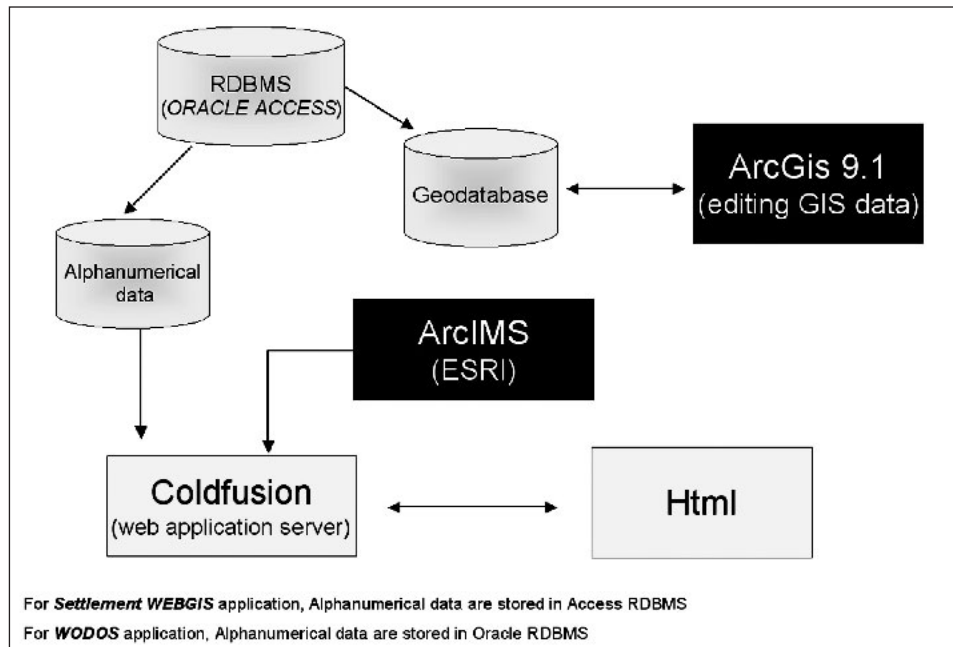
RDBMS
(ORACLE ACCESS)

Geodatabase

ArcGis 9.1
(editing GIS data)

Alphanumerical data

ArcIMS
(ESRI)

Coldfusion
(web application server)

Html

For Settlement WEBGIS application, Alphanumerical data are stored in Access RDBMS

For WODOS application, Alphanumerical data are stored in Oracle RDBMS